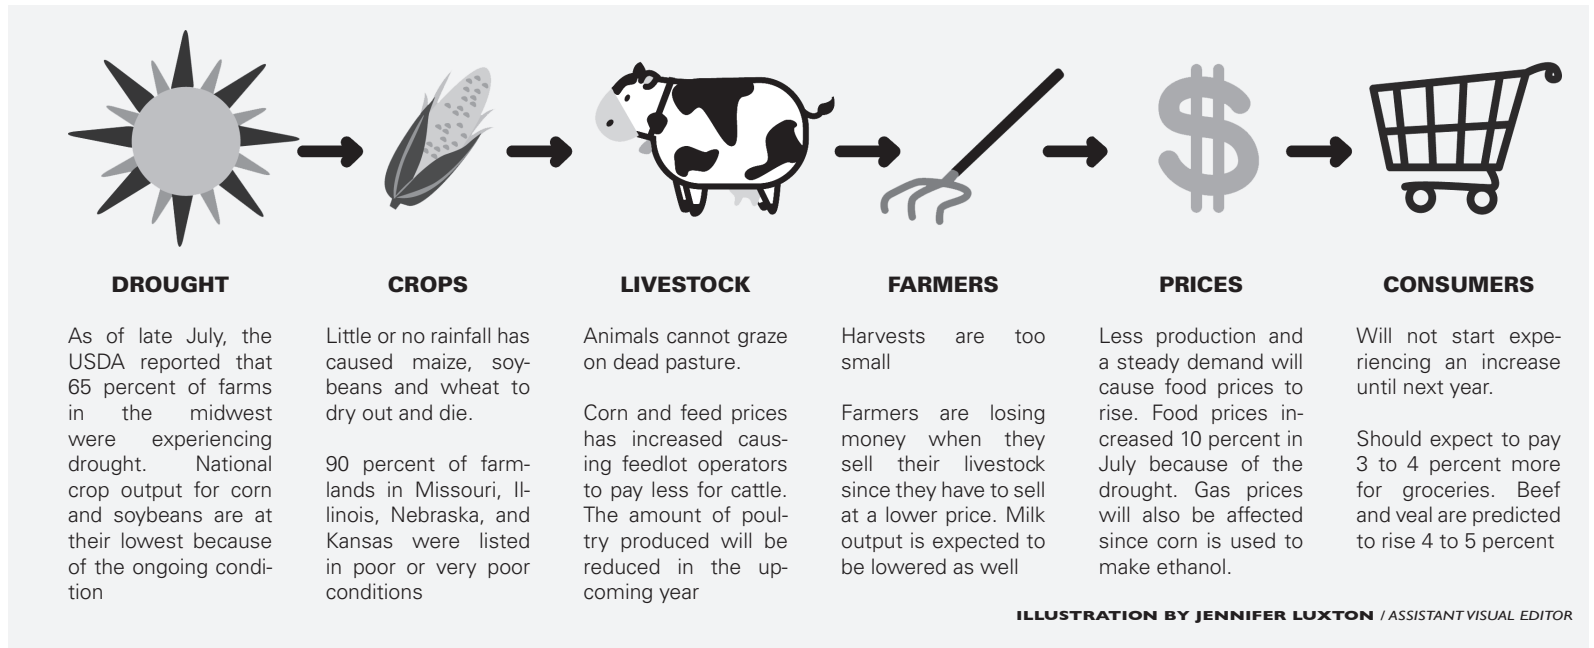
DROUGHT

As of late July, the USDA reported that 65 percent of farms in the midwest were experiencing drought. National crop output for corn and soybeans are at their lowest because of the ongoing condition

CROPS

Little or no rainfall has caused maize, soybeans and wheat to dry out and die.

90 percent of farmlands in Missouri, Illinois, Nebraska, and Kansas were listed in poor or very poor conditions

LIVESTOCK

Animals cannot graze on dead pasture.

Corn and feed prices has increased causing feedlot operators to pay less for cattle. The amount of poultry produced will be reduced in the upcoming year

FARMERS

Harvests are too small

Farmers are losing money when they sell their livestock since they have to sell at a lower price. Milk output is expected to be lowered as well

PRICES

Less production and a steady demand will cause food prices to rise. Food prices increased 10 percent in July because of the drought. Gas prices will also be affected since corn is used to make ethanol.

CONSUMERS

Will not start experiencing an increase until next year.

Should expect to pay 3 to 4 percent more for groceries. Beef and veal are predicted to rise 4 to 5 percent

ILLUSTRATION BY JENNIFER LUXTON / ASSISTANT VISUAL EDITOR